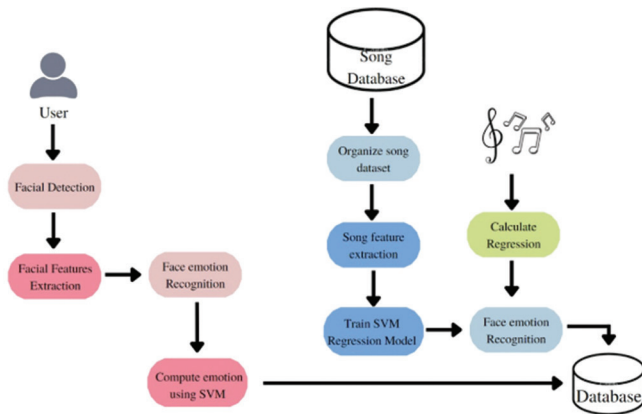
User

Facial Detection

Facial Features Extraction

Face emotion Recognition

Compute emotion using SVM

Song Database

Organize song dataset

Song feature extraction

Train SVM Regression Model

Calculate Regression

Face emotion Recognition

Database